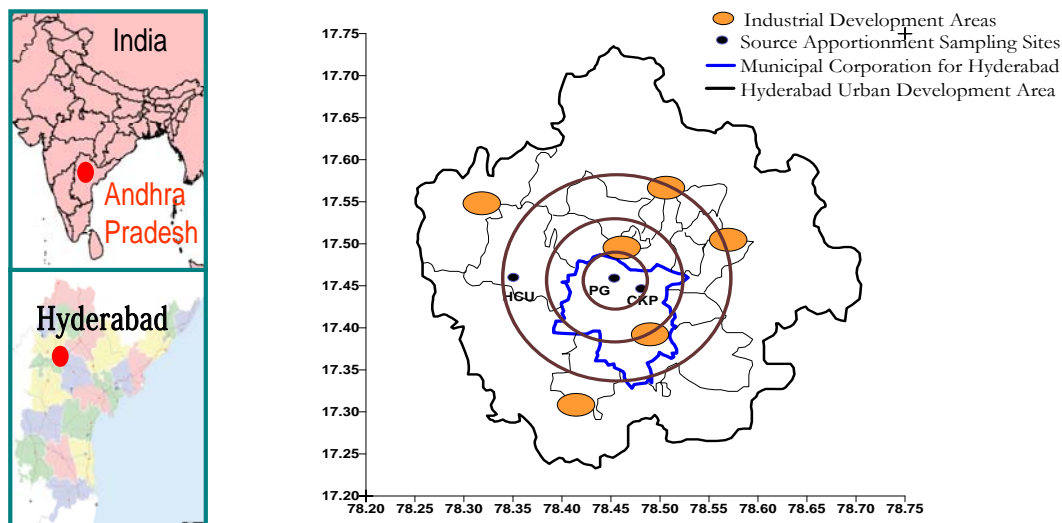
India

Andhra Pradesh

Hyderabad

Industrial Development Areas
Source Apportionment Sampling Sites
Municipal Corporation for Hyderabad
Hyderabad Urban Development Area

17.75
17.70
17.65
17.60
17.55
17.50
17.45
17.40
17.35
17.30
17.25
17.20

HCU
PG
CKP

78.20 78.25 78.30 78.35 78.40 78.45 78.50 78.55 78.60 78.65 78.70 78.75